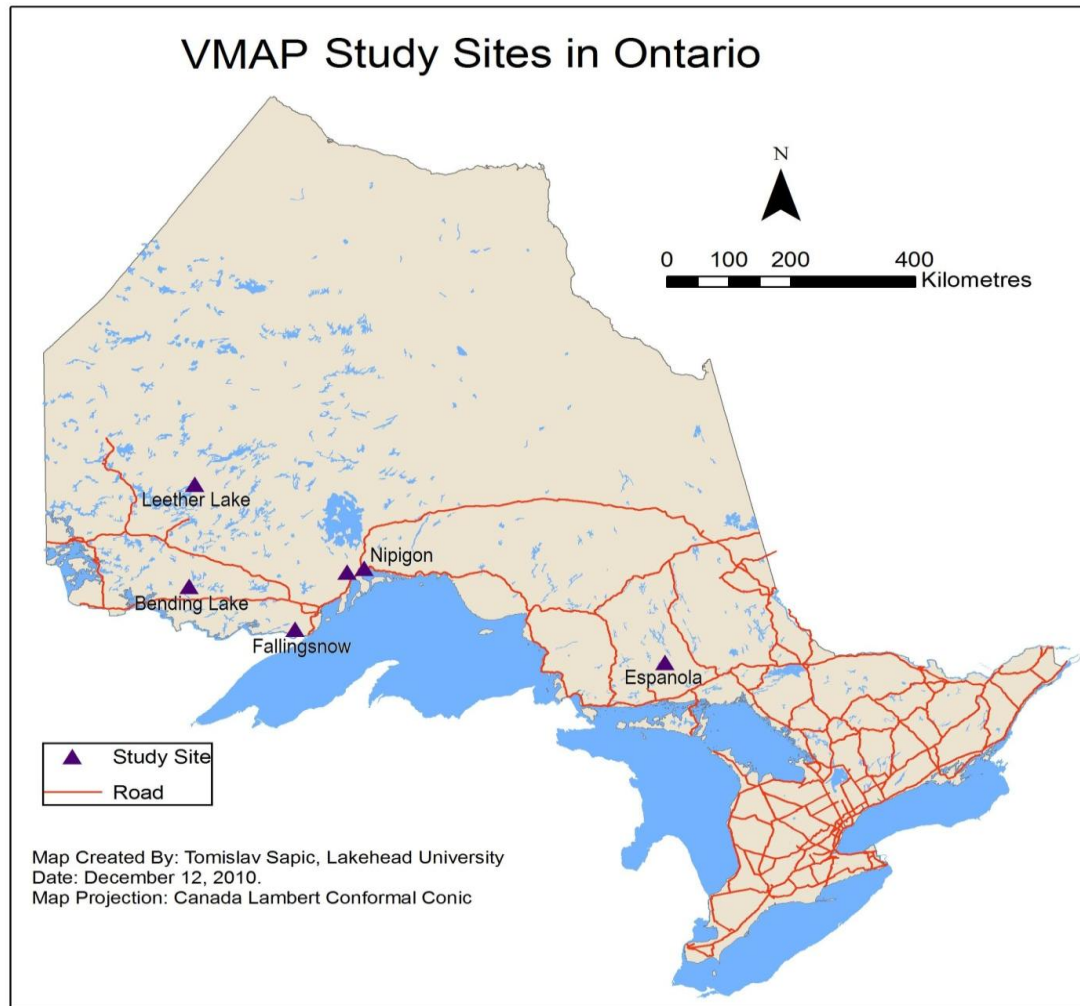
VMAP Study Sites in Ontario

N

0 100 200 400 Kilometres

Leether Lake

Nipigon

Bending Lake

Fallingsnow

Espanola

Study Site

Road

Map Created By: Tomislav Sapic, Lakehead University
Date: December 12, 2010.
Map Projection: Canada Lambert Conformal Conic